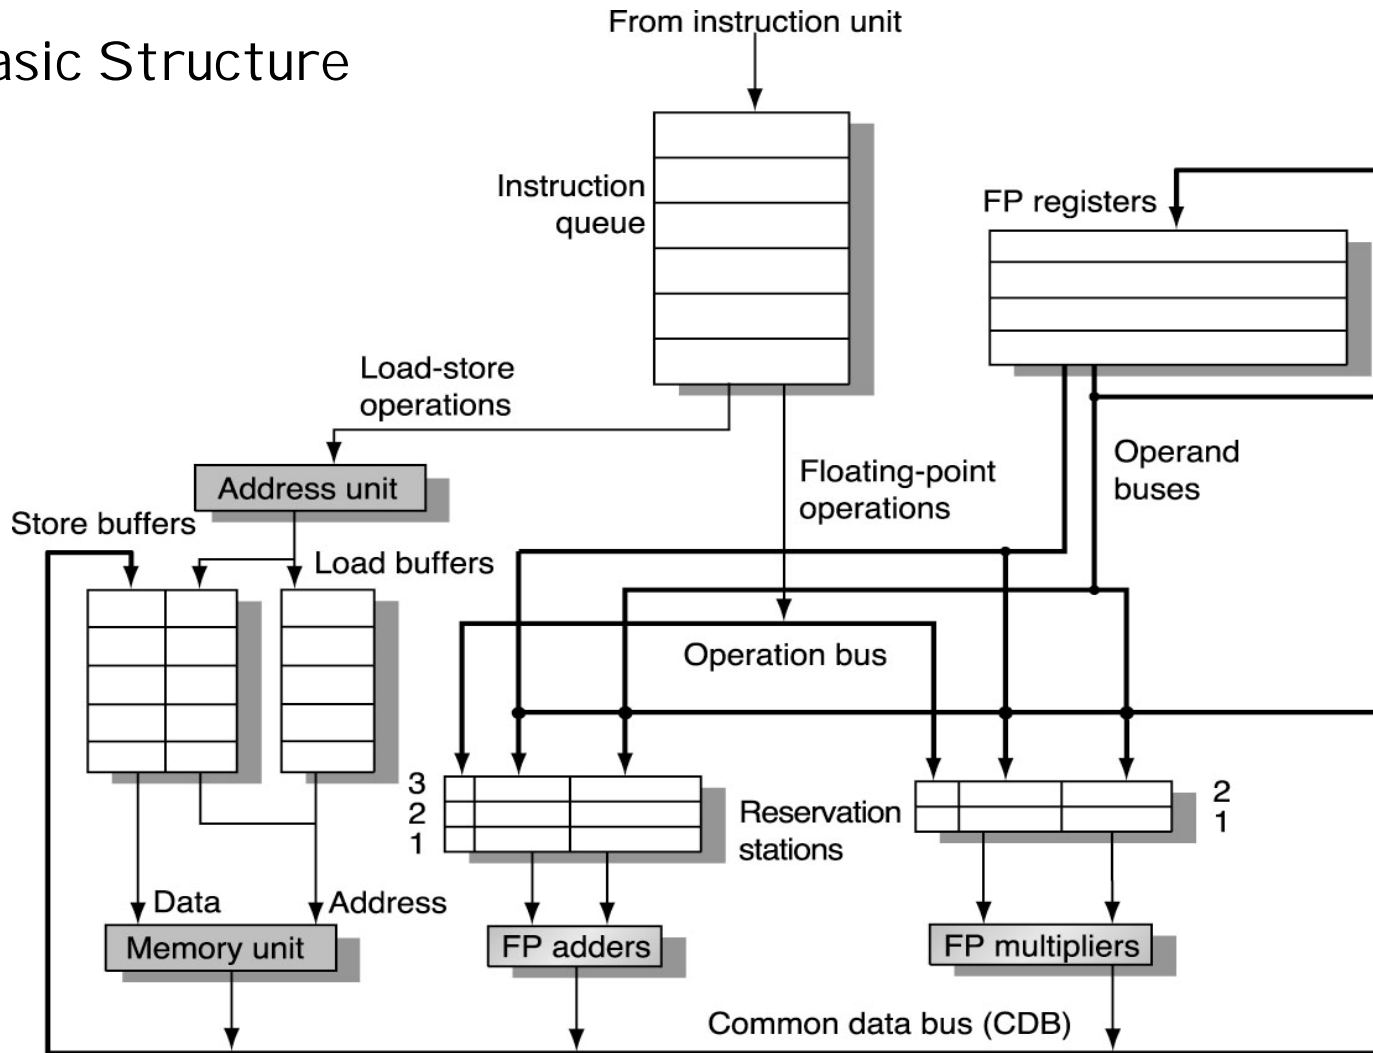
asic Structure

From instruction unit

Instruction queue

FP registers

Load-store operations

Floating-point operations

Operand buses

Address unit

Store buffers

Load buffers

Operation bus

3
2
1

Reservation stations

2
1

Data

Address

Memory unit

FP adders

FP multipliers

Common data bus (CDB)